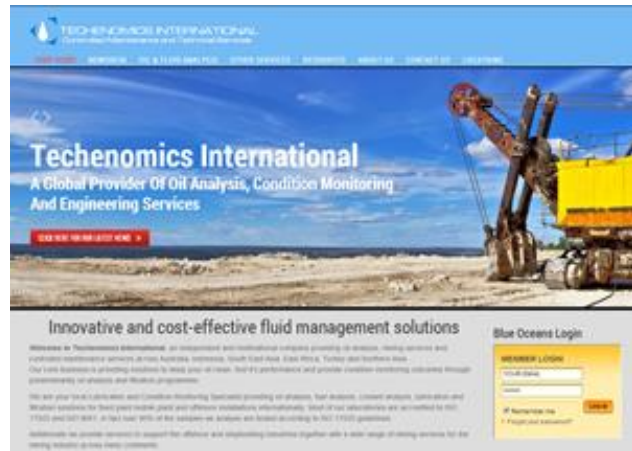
TECHENOMICS INTERNATIONAL
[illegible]

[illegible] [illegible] OIL & FLUID ANALYSIS OTHER SERVICES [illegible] ABOUT US CONTACT US LOCATIONS

Techenomics International
A Global Provider Of Oil Analysis, Condition Monitoring And Engineering Services

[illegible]

Innovative and cost-effective fluid management solutions

Welcome to Techenomics International, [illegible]

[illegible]

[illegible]

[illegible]

Blue Oceans Login

MEMBER LOGIN
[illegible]
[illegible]
Remember me
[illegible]
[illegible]